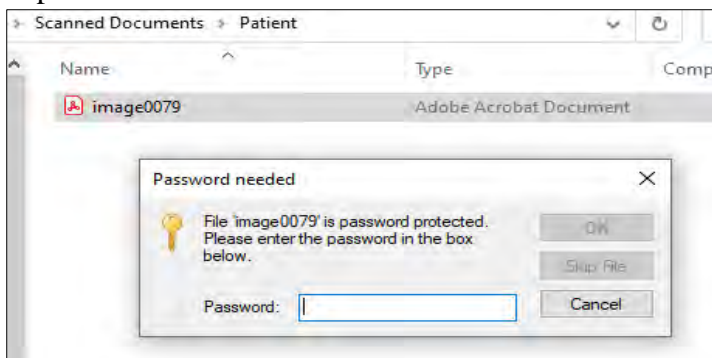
Scanned Documents > Patient

Name

Type

Comp

image0079

Adobe Acrobat Document

Password needed

File 'image0079' is password protected. Please enter the password in the box below.

OK

Skip File

Password:

Cancel